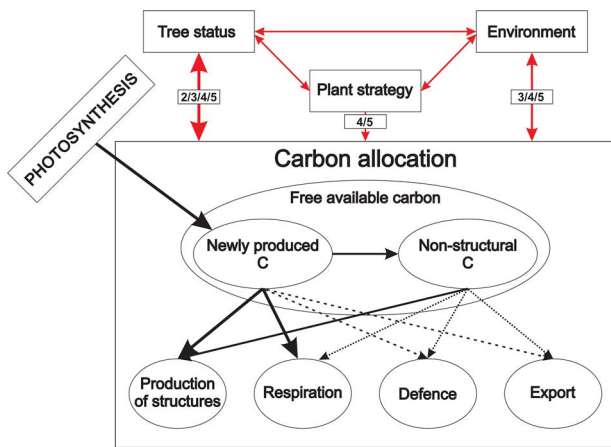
Tree status

Environment

PHOTOSYNTHESIS

2/3/4/5

Plant strategy

3/4/5

4/5

Carbon allocation

Free available carbon

Newly produced C

Non-structural C

Production of structures

Respiration

Defence

Export